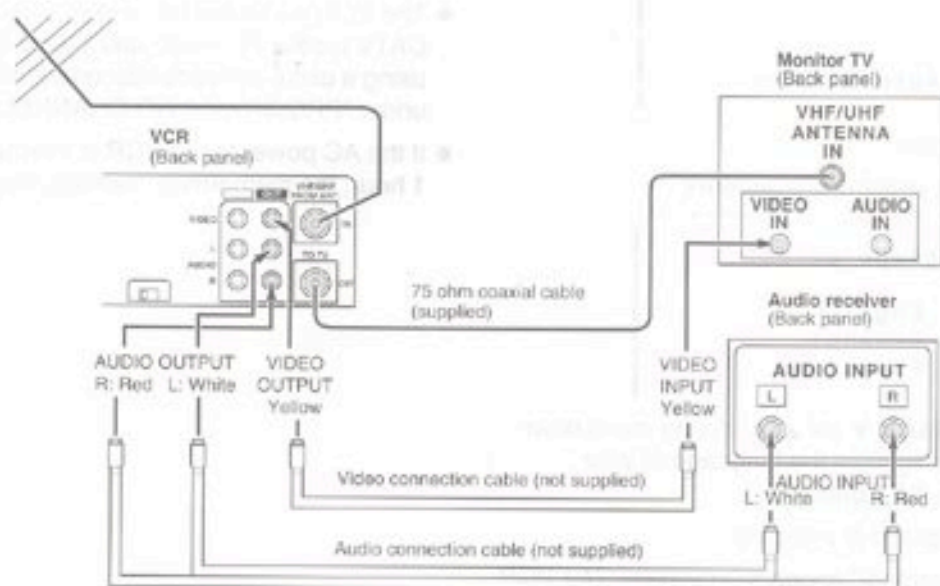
VCR
(Back panel)

Monitor TV
(Back panel)

VHF/UHF
ANTENNA
IN

VIDEO
IN

AUDIO
IN

75 ohm coaxial cable
(supplied)

Audio receiver
(Back panel)

AUDIO INPUT

L

R

AUDIO OUTPUT
R: Red L: White

VIDEO
OUTPUT
Yellow

VIDEO
INPUT
Yellow

AUDIO INPUT
L: White R: Red

Video connection cable (not supplied)

Audio connection cable (not supplied)